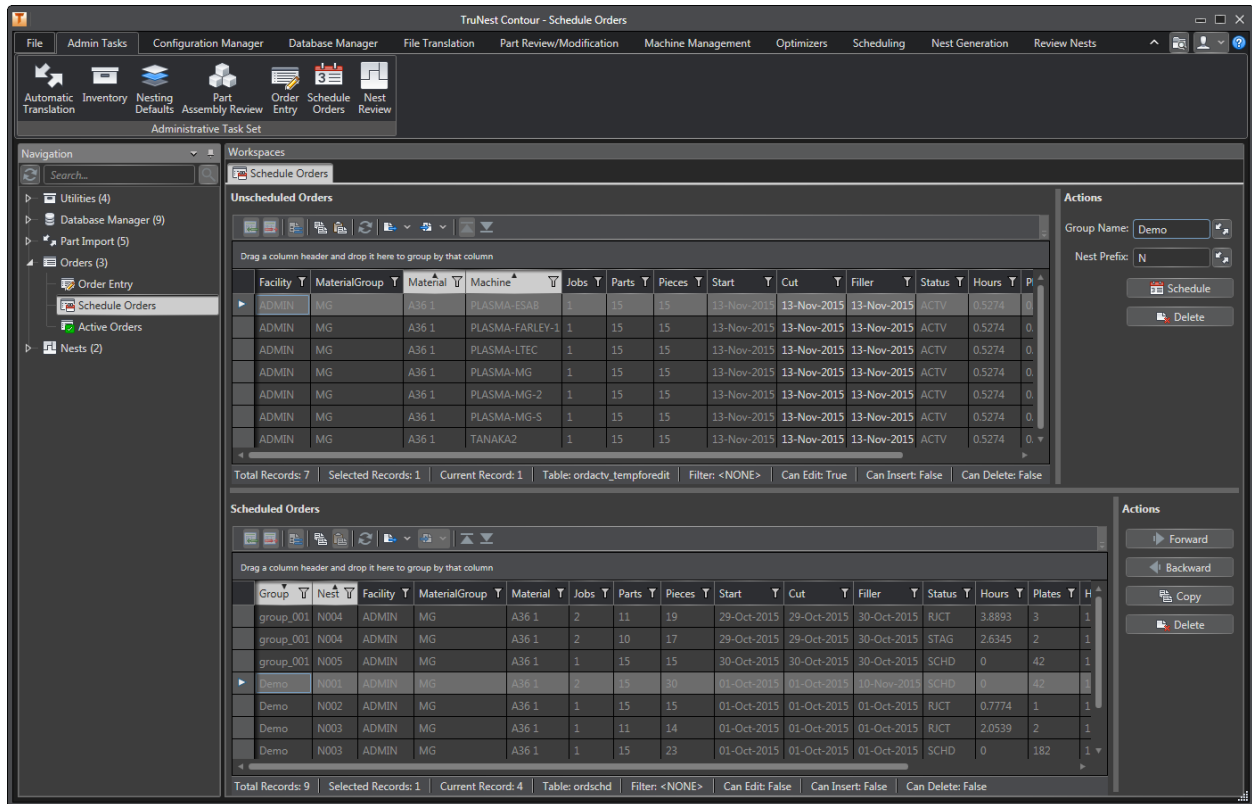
TruNest Contour - Schedule Orders

File | Admin Tasks | Configuration Manager | Database Manager | File Translation | Part Review/Modification | Machine Management | Optimizers | Scheduling | Nest Generation | Review Nests

Automatic Translation | Inventory | Nesting Defaults | Part Assembly Review | Order Entry | Schedule Orders | Nest Review

Administrative Task Set

Navigation

Search...

Utilities (4)
Database Manager (9)
Part Import (5)
Orders (3)
Order Entry
Schedule Orders
Active Orders
Nests (2)

Workspaces

Schedule Orders

Unscheduled Orders

Drag a column header and drop it here to group by that column

| Facility | MaterialGroup | Material | Machine | Jobs | Parts | Pieces | Start | Cut | Filler | Status | Hours | P |
|---|---|---|---|---|---|---|---|---|---|---|---|---|
| ADMIN | MG | A36 1 | PLASMA-ESAB | 1 | 15 | 15 | 13-Nov-2015 | 13-Nov-2015 | 13-Nov-2015 | ACTV | 0.5274 | 0. |
| ADMIN | MG | A36 1 | PLASMA-FARLEY-1 | 1 | 15 | 15 | 13-Nov-2015 | 13-Nov-2015 | 13-Nov-2015 | ACTV | 0.5274 | 0. |
| ADMIN | MG | A36 1 | PLASMA-LTEC | 1 | 15 | 15 | 13-Nov-2015 | 13-Nov-2015 | 13-Nov-2015 | ACTV | 0.5274 | 0. |
| ADMIN | MG | A36 1 | PLASMA-MG | 1 | 15 | 15 | 13-Nov-2015 | 13-Nov-2015 | 13-Nov-2015 | ACTV | 0.5274 | 0. |
| ADMIN | MG | A36 1 | PLASMA-MG-2 | 1 | 15 | 15 | 13-Nov-2015 | 13-Nov-2015 | 13-Nov-2015 | ACTV | 0.5274 | 0. |
| ADMIN | MG | A36 1 | PLASMA-MG-S | 1 | 15 | 15 | 13-Nov-2015 | 13-Nov-2015 | 13-Nov-2015 | ACTV | 0.5274 | 0. |
| ADMIN | MG | A36 1 | TANAKA2 | 1 | 15 | 15 | 13-Nov-2015 | 13-Nov-2015 | 13-Nov-2015 | ACTV | 0.5274 | 0. |

Total Records: 7 | Selected Records: 1 | Current Record: 1 | Table: ordactv_tempforedit | Filter: <NONE> | Can Edit: True | Can Insert: False | Can Delete: False

Actions

Group Name: Demo

Nest Prefix: N

Schedule

Delete

Scheduled Orders

Drag a column header and drop it here to group by that column

| Group | Nest | Facility | MaterialGroup | Material | Jobs | Parts | Pieces | Start | Cut | Filler | Status | Hours | Plates | H |
|---|---|---|---|---|---|---|---|---|---|---|---|---|---|---|
| group_001 | N004 | ADMIN | MG | A36 1 | 2 | 11 | 19 | 29-Oct-2015 | 29-Oct-2015 | 30-Oct-2015 | RJCT | 3.8893 | 3 | 1 |
| group_001 | N004 | ADMIN | MG | A36 1 | 2 | 10 | 17 | 29-Oct-2015 | 29-Oct-2015 | 30-Oct-2015 | STAG | 2.6345 | 2 | 1 |
| group_001 | N005 | ADMIN | MG | A36 1 | 1 | 15 | 15 | 30-Oct-2015 | 30-Oct-2015 | 30-Oct-2015 | SCHD | 0 | 42 | 1 |
| Demo | N001 | ADMIN | MG | A36 1 | 2 | 15 | 30 | 01-Oct-2015 | 01-Oct-2015 | 10-Nov-2015 | SCHD | 0 | 42 | 1 |
| Demo | N002 | ADMIN | MG | A36 1 | 1 | 15 | 15 | 01-Oct-2015 | 01-Oct-2015 | 01-Oct-2015 | RJCT | 0.7774 | 1 | 1 |
| Demo | N003 | ADMIN | MG | A36 1 | 1 | 11 | 14 | 01-Oct-2015 | 01-Oct-2015 | 01-Oct-2015 | RJCT | 2.0539 | 2 | 1 |
| Demo | N003 | ADMIN | MG | A36 1 | 1 | 15 | 23 | 01-Oct-2015 | 01-Oct-2015 | 01-Oct-2015 | SCHD | 0 | 182 | 1 |

Total Records: 9 | Selected Records: 1 | Current Record: 4 | Table: ordschd | Filter: <NONE> | Can Edit: False | Can Insert: False | Can Delete: False

Actions

Forward

Backward

Copy

Delete